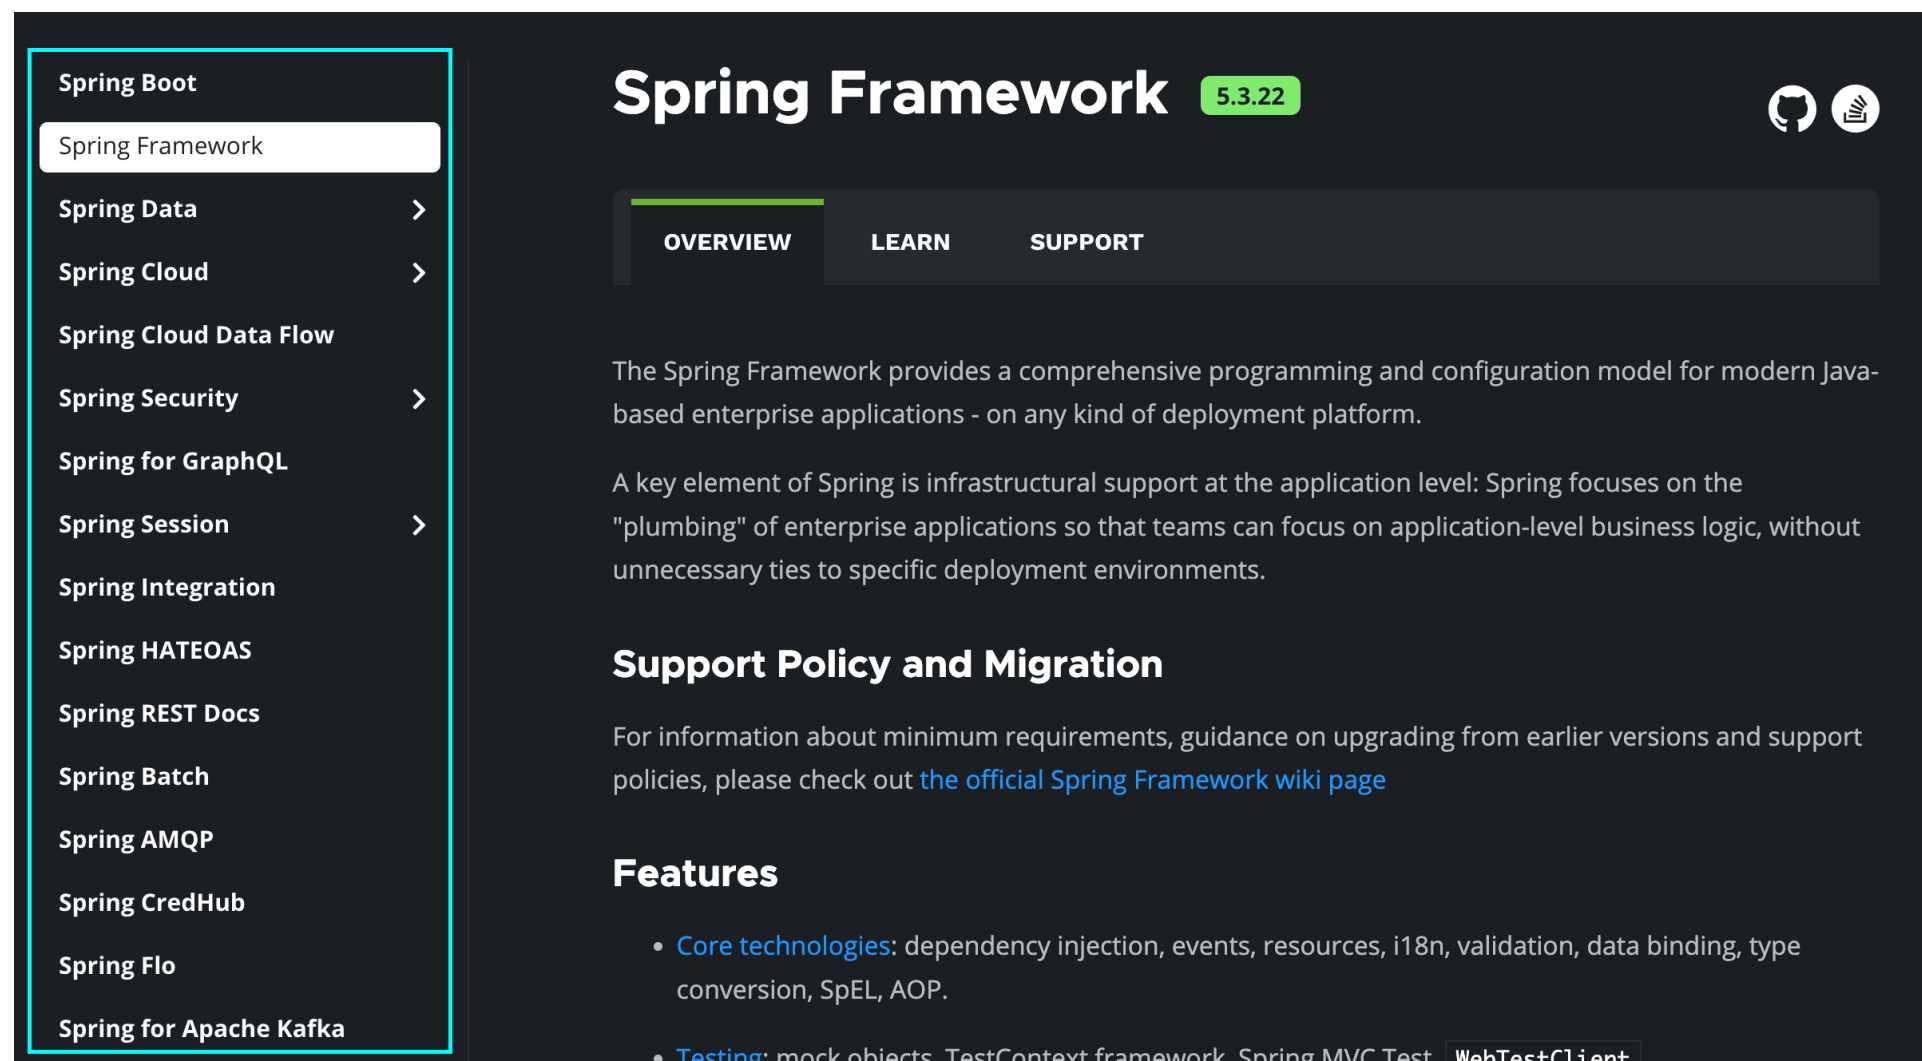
Spring Boot
Spring Framework
Spring Data
Spring Cloud
Spring Cloud Data Flow
Spring Security
Spring for GraphQL
Spring Session
Spring Integration
Spring HATEOAS
Spring REST Docs
Spring Batch
Spring AMQP
Spring CredHub
Spring Flo
Spring for Apache Kafka

# Spring Framework 5.3.22

OVERVIEW LEARN SUPPORT

The Spring Framework provides a comprehensive programming and configuration model for modern Java-based enterprise applications - on any kind of deployment platform.

A key element of Spring is infrastructural support at the application level: Spring focuses on the "plumbing" of enterprise applications so that teams can focus on application-level business logic, without unnecessary ties to specific deployment environments.

## Support Policy and Migration

For information about minimum requirements, guidance on upgrading from earlier versions and support policies, please check out the official Spring Framework wiki page

## Features

• Core technologies: dependency injection, events, resources, i18n, validation, data binding, type conversion, SpEL, AOP.

• Testing: mock objects, TestContext framework, Spring MVC Test, WebTestClient